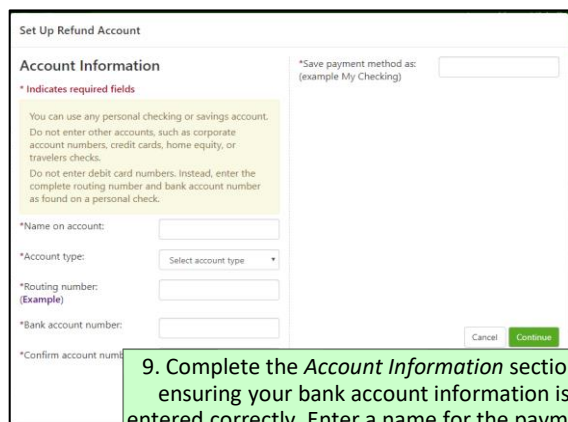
Set Up Refund Account

Account Information

* Indicates required fields

You can use any personal checking or savings account.
Do not enter other accounts, such as corporate account numbers, credit cards, home equity, or travelers checks.
Do not enter debit card numbers. Instead, enter the complete routing number and bank account number as found on a personal check.

*Name on account:

*Account type: Select account type

*Routing number:
(Example)

*Bank account number:

*Confirm account numb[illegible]

*Save payment method as:
(example My Checking)

Cancel Continue

9. Complete the *Account Information* sectio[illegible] ensuring your bank account information is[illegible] entered correctly. Enter a name for the paym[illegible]